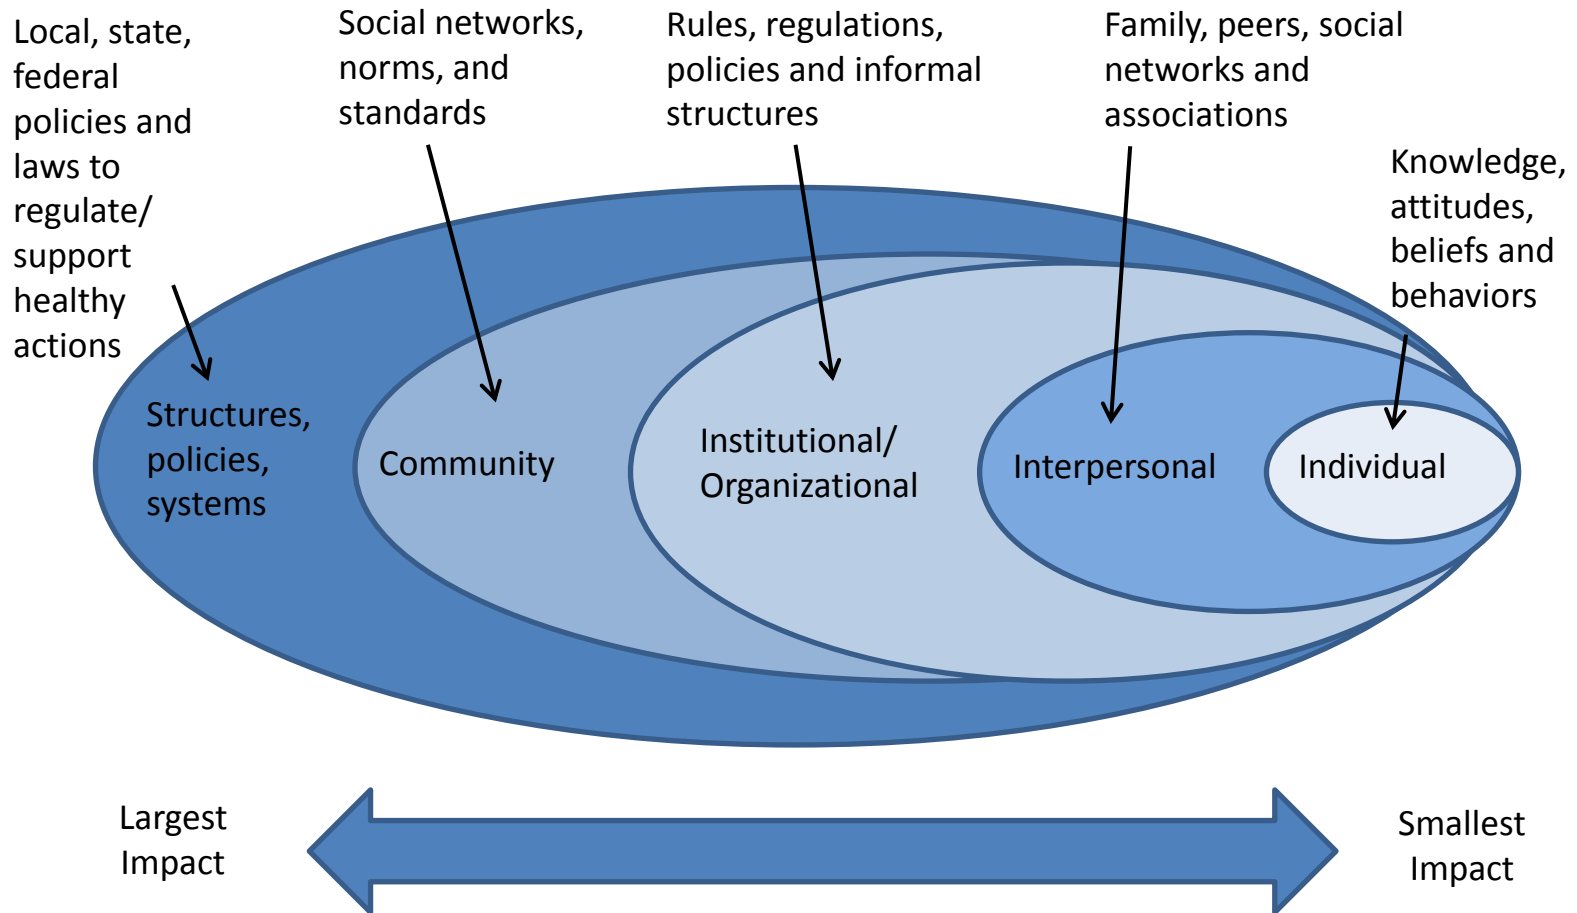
Local, state, federal policies and laws to regulate/ support healthy actions

Social networks, norms, and standards

Rules, regulations, policies and informal structures

Family, peers, social networks and associations

Knowledge, attitudes, beliefs and behaviors

Structures, policies, systems

Community

Institutional/ Organizational

Interpersonal

Individual

Largest Impact

Smallest Impact